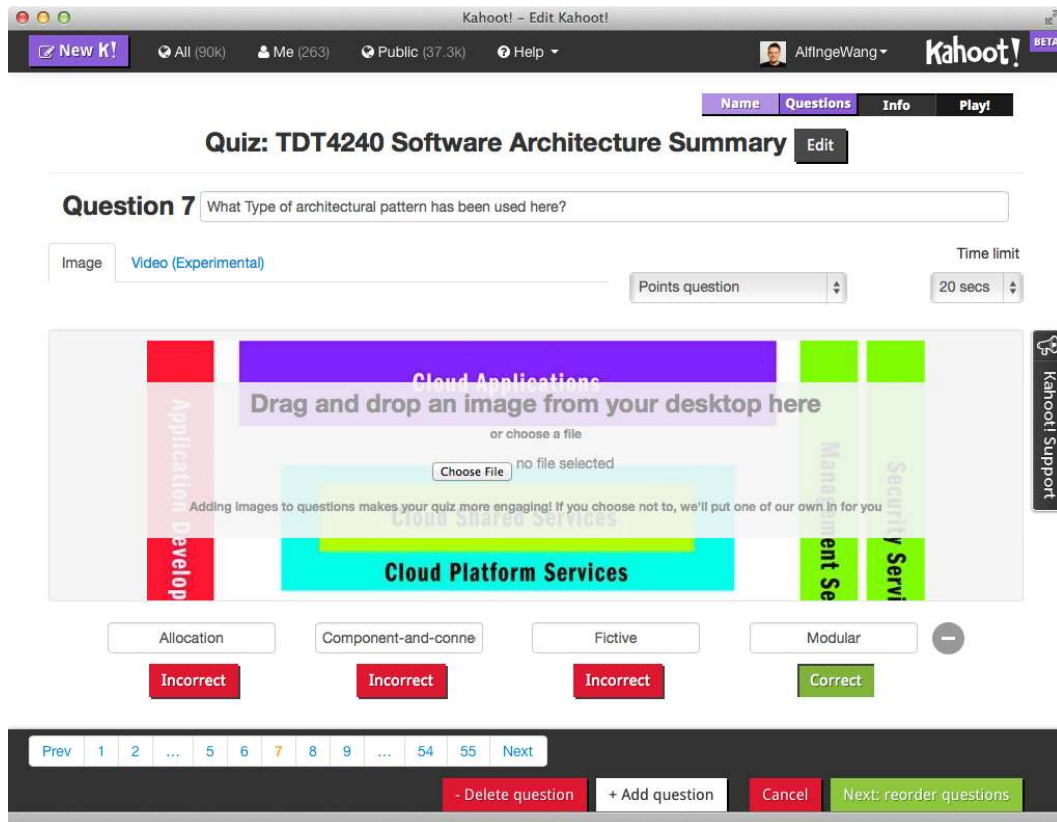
Kahoot! - Edit Kahoot!

New K! All (90k) Me (263) Public (37.3k) Help AlfIngeWang Kahoot! BETA

Name Questions Info Play!

Quiz: TDT4240 Software Architecture Summary Edit

Question 7 What Type of architectural pattern has been used here?

Image Video (Experimental)

Time limit

Points question 20 secs

Cloud Applications

Drag and drop an image from your desktop here

or choose a file

Choose File no file selected

Adding images to questions makes your quiz more engaging! If you choose not to, we'll put one of our own in for you

Cloud Shared Services

Cloud Platform Services

Application Develop

Management Se

Security Servi

Kahoot! Support

Allocation Component-and-conne Fictive Modular

Incorrect Incorrect Incorrect Correct

Prev 1 2 ... 5 6 7 8 9 ... 54 55 Next

- Delete question + Add question Cancel Next: reorder questions